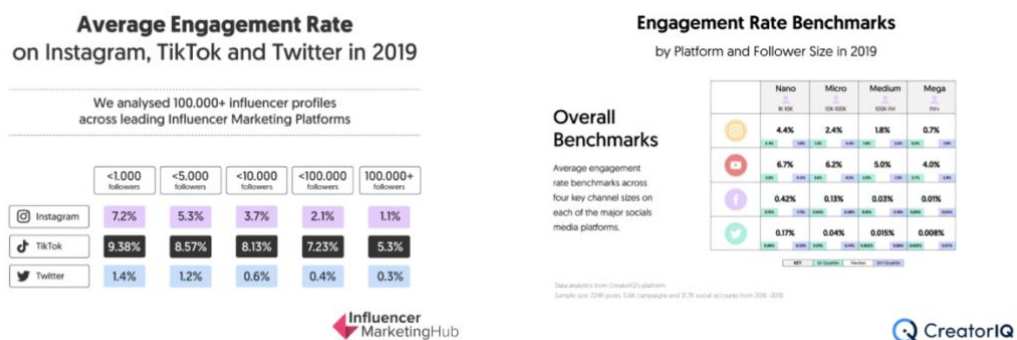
Average Engagement Rate
on Instagram, TikTok and Twitter in 2019

We analysed 100.000+ influencer profiles across leading Influencer Marketing Platforms

| | <1.000 followers | <5.000 followers | <10.000 followers | <100.000 followers | 100.000+ followers |
|---|---|---|---|---|---|
| Instagram | 7.2% | 5.3% | 3.7% | 2.1% | 1.1% |
| TikTok | 9.38% | 8.57% | 8.13% | 7.23% | 5.3% |
| Twitter | 1.4% | 1.2% | 0.6% | 0.4% | 0.3% |

Influencer MarketingHub

Engagement Rate Benchmarks
by Platform and Follower Size in 2019

Overall Benchmarks

Average engagement rate benchmarks across four key channel sizes on each of the major socials media platforms.

| | Nano | Micro | Medium | Mega |
|---|---|---|---|---|
| | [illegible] | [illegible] | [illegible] | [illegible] |
| Instagram | 4.4% | 2.4% | 1.8% | 0.7% |
| YouTube | 6.7% | 6.2% | 5.0% | 4.0% |
| Facebook | 0.42% | 0.13% | 0.03% | 0.01% |
| Twitter | 0.17% | 0.04% | 0.015% | 0.008% |

KEY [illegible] Median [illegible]

Data analytics from CreatorIQ platform
Sample size: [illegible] posts, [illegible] campaigns and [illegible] social accounts from 2018 - 2019

CreatorIQ